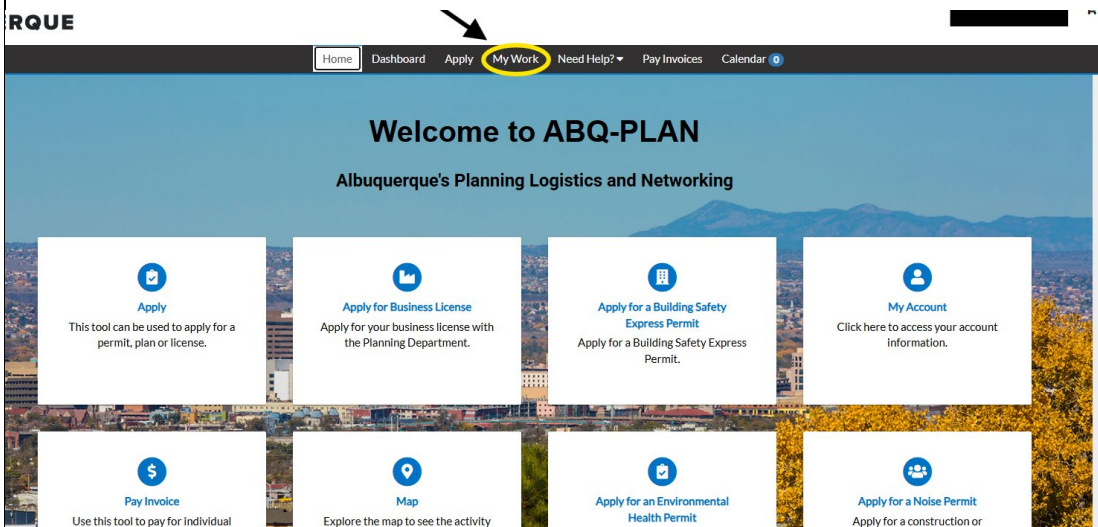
RQUE

Home Dashboard Apply My Work Need Help? Pay Invoices Calendar 0

Welcome to ABQ-PLAN

Albuquerque's Planning Logistics and Networking

Apply
This tool can be used to apply for a permit, plan or license.

Apply for Business License
Apply for your business license with the Planning Department.

Apply for a Building Safety Express Permit
Apply for a Building Safety Express Permit.

My Account
Click here to access your account information.

Pay Invoice
Use this tool to pay for individual

Map
Explore the map to see the activity

Apply for an Environmental Health Permit

Apply for a Noise Permit
Apply for a construction or